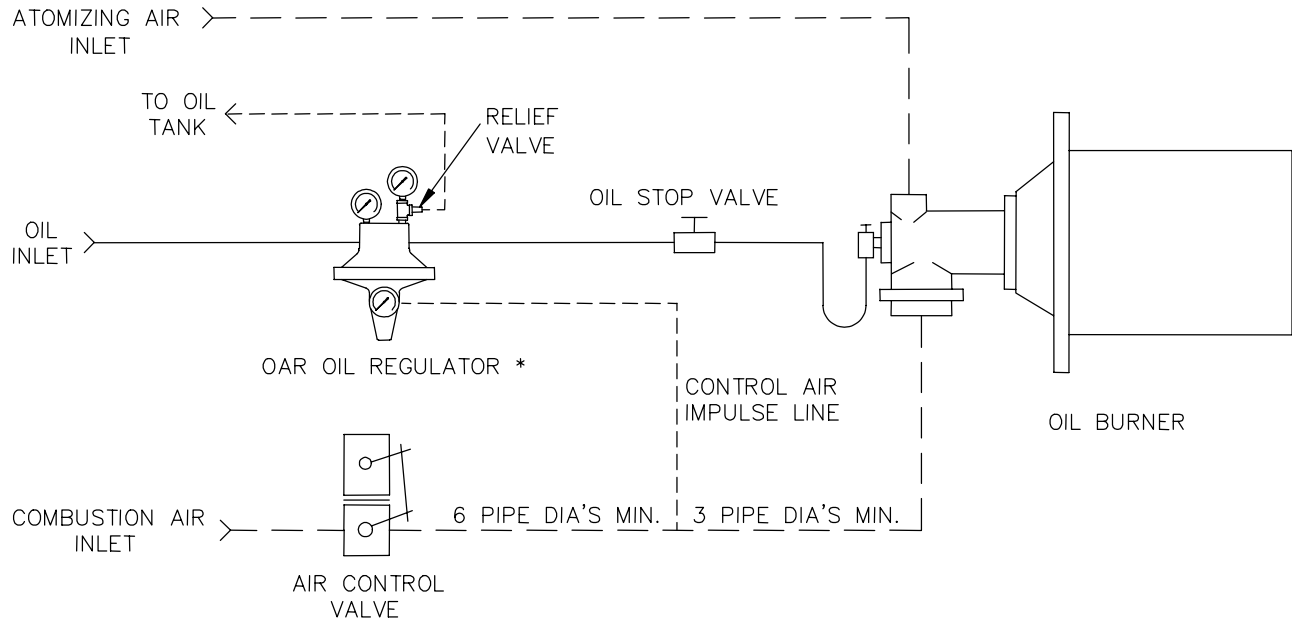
ATOMIZING AIR INLET

TO OIL TANK

RELIEF VALVE

OIL STOP VALVE

OIL INLET

OAR OIL REGULATOR *

CONTROL AIR IMPULSE LINE

OIL BURNER

COMBUSTION AIR INLET

6 PIPE DIA'S MIN.

3 PIPE DIA'S MIN.

AIR CONTROL VALVE